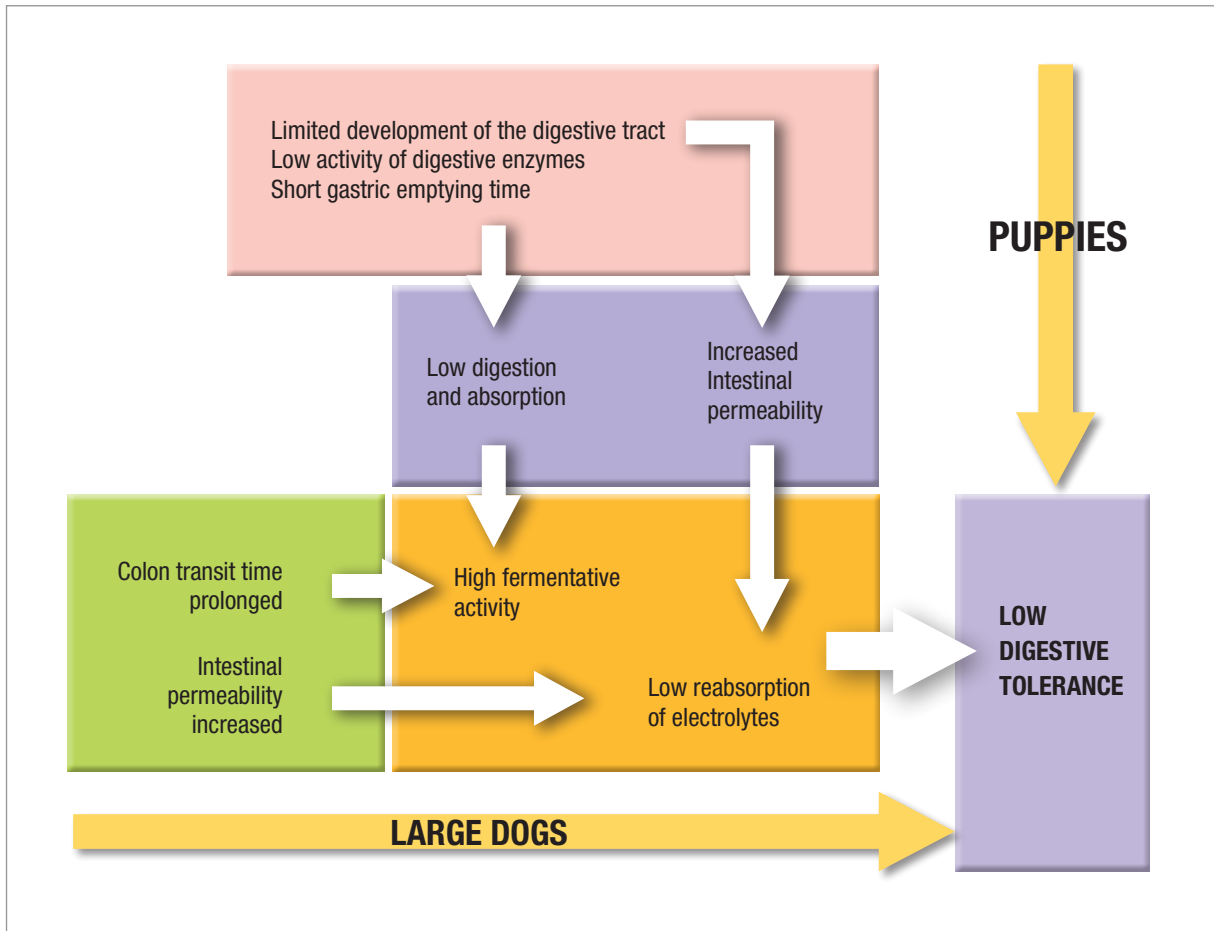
Limited development of the digestive tract
Low activity of digestive enzymes
Short gastric emptying time

PUPPIES

Low digestion and absorption

Increased Intestinal permeability

Colon transit time prolonged

Intestinal permeability increased

High fermentative activity

Low reabsorption of electrolytes

LOW DIGESTIVE TOLERANCE

LARGE DOGS